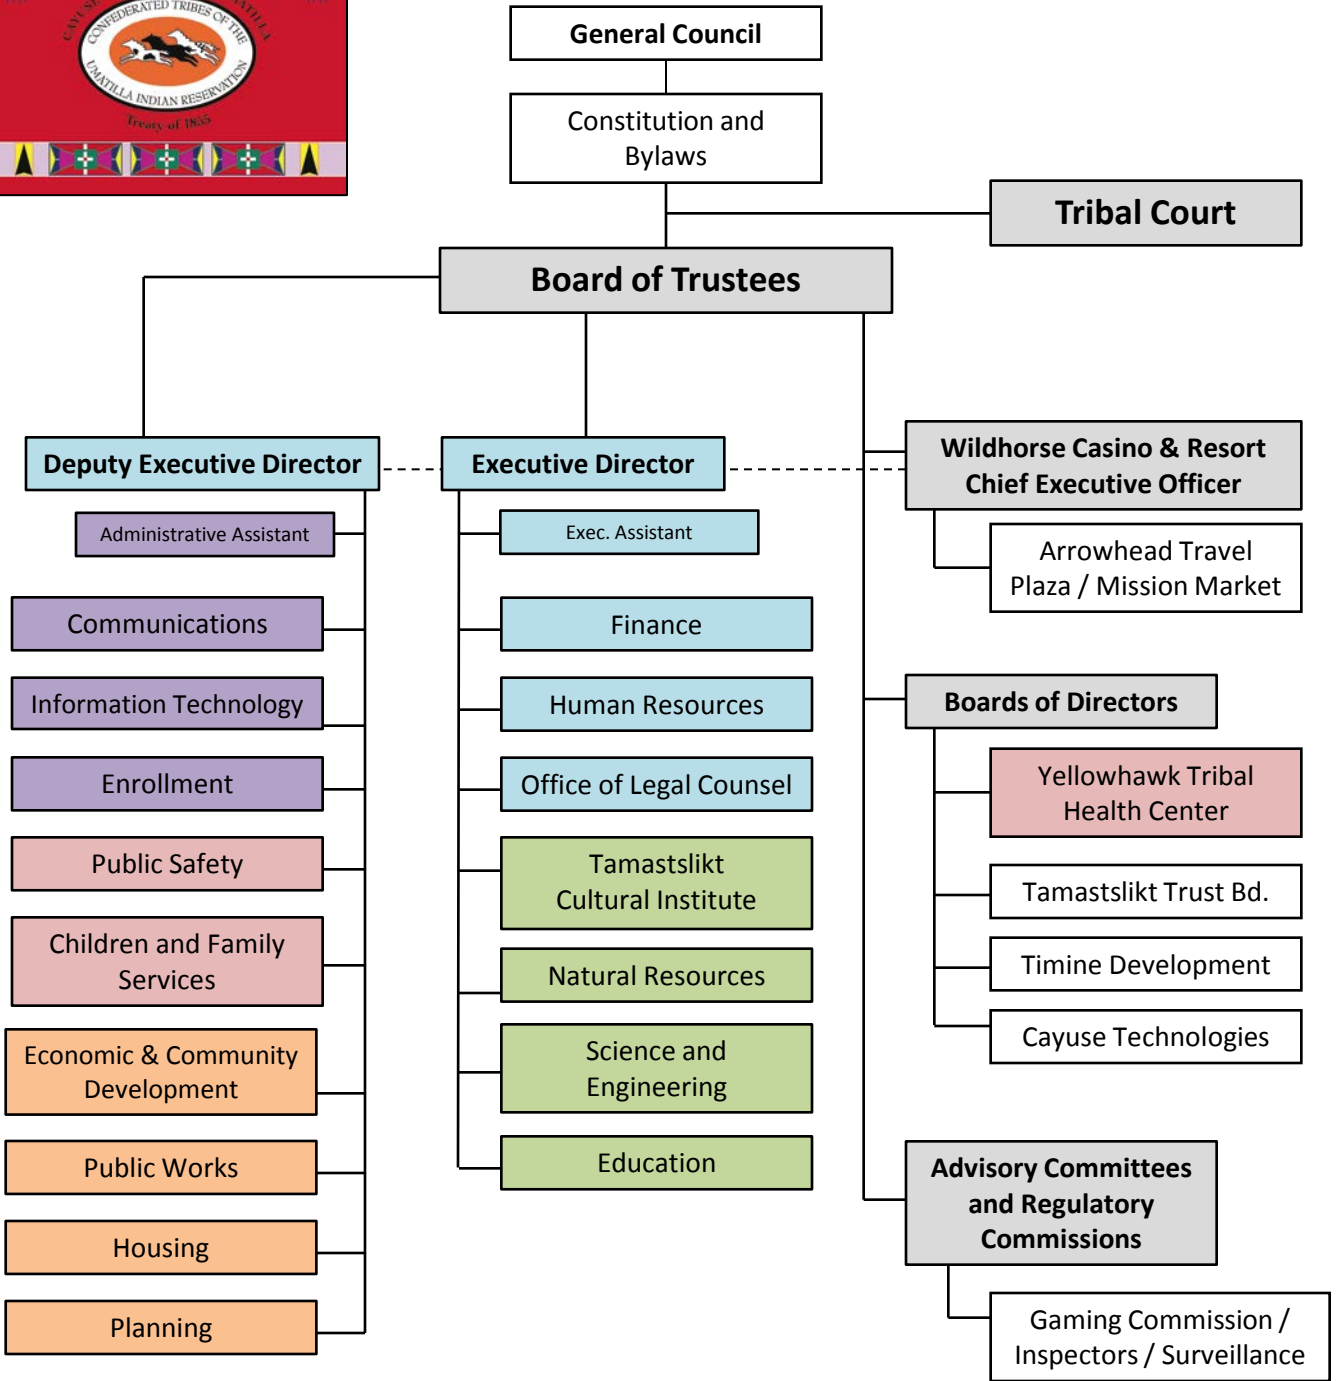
CAYUSE CONFEDERATED TRIBES OF THE UMATILLA INDIAN RESERVATION
Treaty of 1855

General Council

Constitution and Bylaws

Tribal Court

Board of Trustees

Deputy Executive Director

Administrative Assistant

Communications

Information Technology

Enrollment

Public Safety

Children and Family Services

Economic & Community Development

Public Works

Housing

Planning

Executive Director

Exec. Assistant

Finance

Human Resources

Office of Legal Counsel

Tamastslikt Cultural Institute

Natural Resources

Science and Engineering

Education

Wildhorse Casino & Resort Chief Executive Officer

Arrowhead Travel Plaza / Mission Market

Boards of Directors

Yellowhawk Tribal Health Center

Tamastslikt Trust Bd.

Timine Development

Cayuse Technologies

Advisory Committees and Regulatory Commissions

Gaming Commission / Inspectors / Surveillance